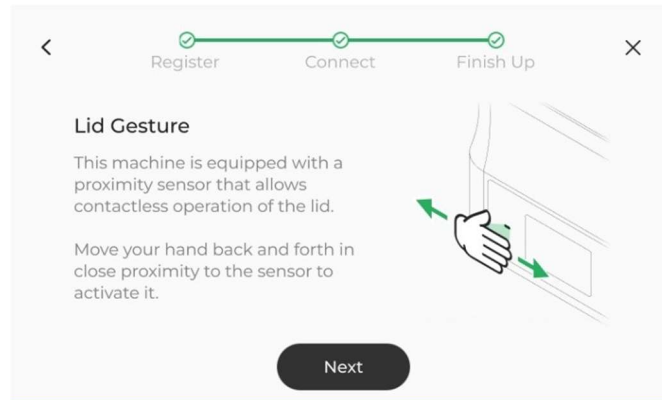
<

Register

Connect

Finish Up

×

Lid Gesture

This machine is equipped with a proximity sensor that allows contactless operation of the lid.

Move your hand back and forth in close proximity to the sensor to activate it.

Next